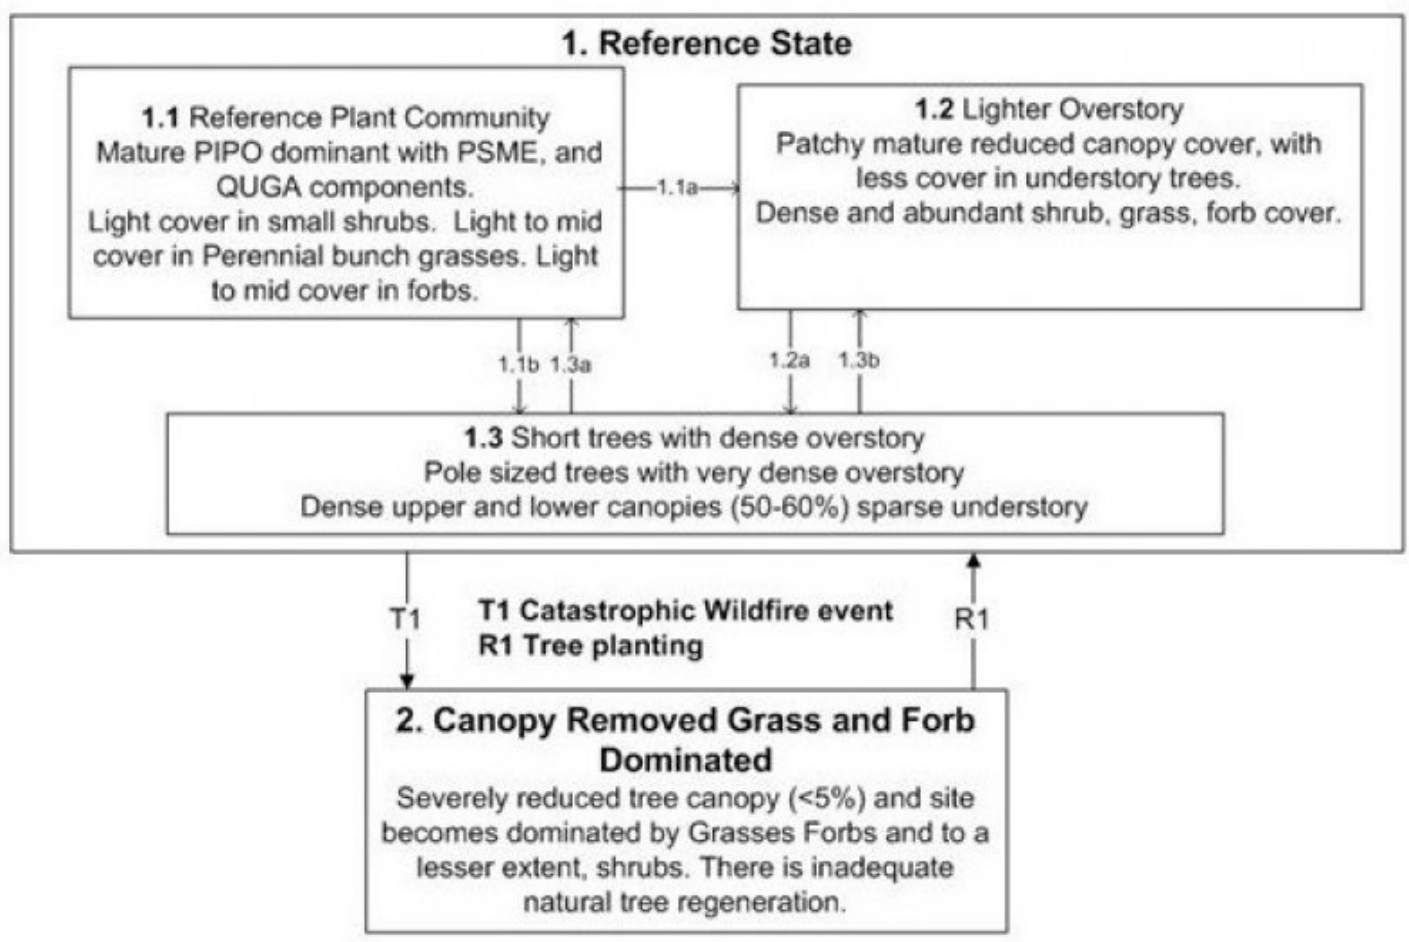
1. Reference State

1.1 Reference Plant Community
Mature PIPO dominant with PSME, and QUGA components.
Light cover in small shrubs. Light to mid cover in Perennial bunch grasses. Light to mid cover in forbs.

1.1a

1.2 Lighter Overstory
Patchy mature reduced canopy cover, with less cover in understory trees.
Dense and abundant shrub, grass, forb cover.

1.1b 1.3a

1.2a 1.3b

1.3 Short trees with dense overstory
Pole sized trees with very dense overstory
Dense upper and lower canopies (50-60%) sparse understory

T1

T1 Catastrophic Wildfire event
R1 Tree planting

R1

2. Canopy Removed Grass and Forb Dominated
Severely reduced tree canopy (<5%) and site becomes dominated by Grasses Forbs and to a lesser extent, shrubs. There is inadequate natural tree regeneration.